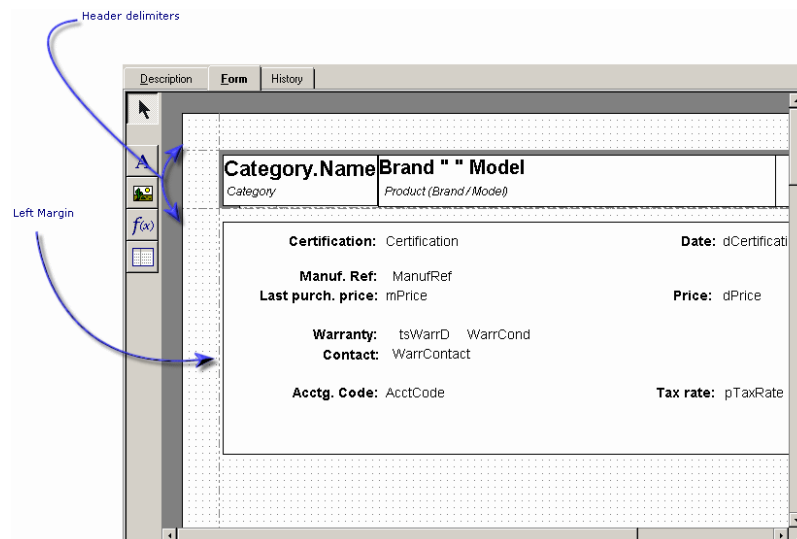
Header delimiters

Left Margin

Description Form History

A

$f(x)$

Category.Name Brand " " Model

Category Product (Brand / Model)

Certification: Certification

Date: dCertificati

Manuf. Ref: ManufRef

Last purch. price: mPrice

Price: dPrice

Warranty: tsWarrD WarrCond

Contact: WarrContact

Acctg. Code: AcctCode

Tax rate: pTaxRate